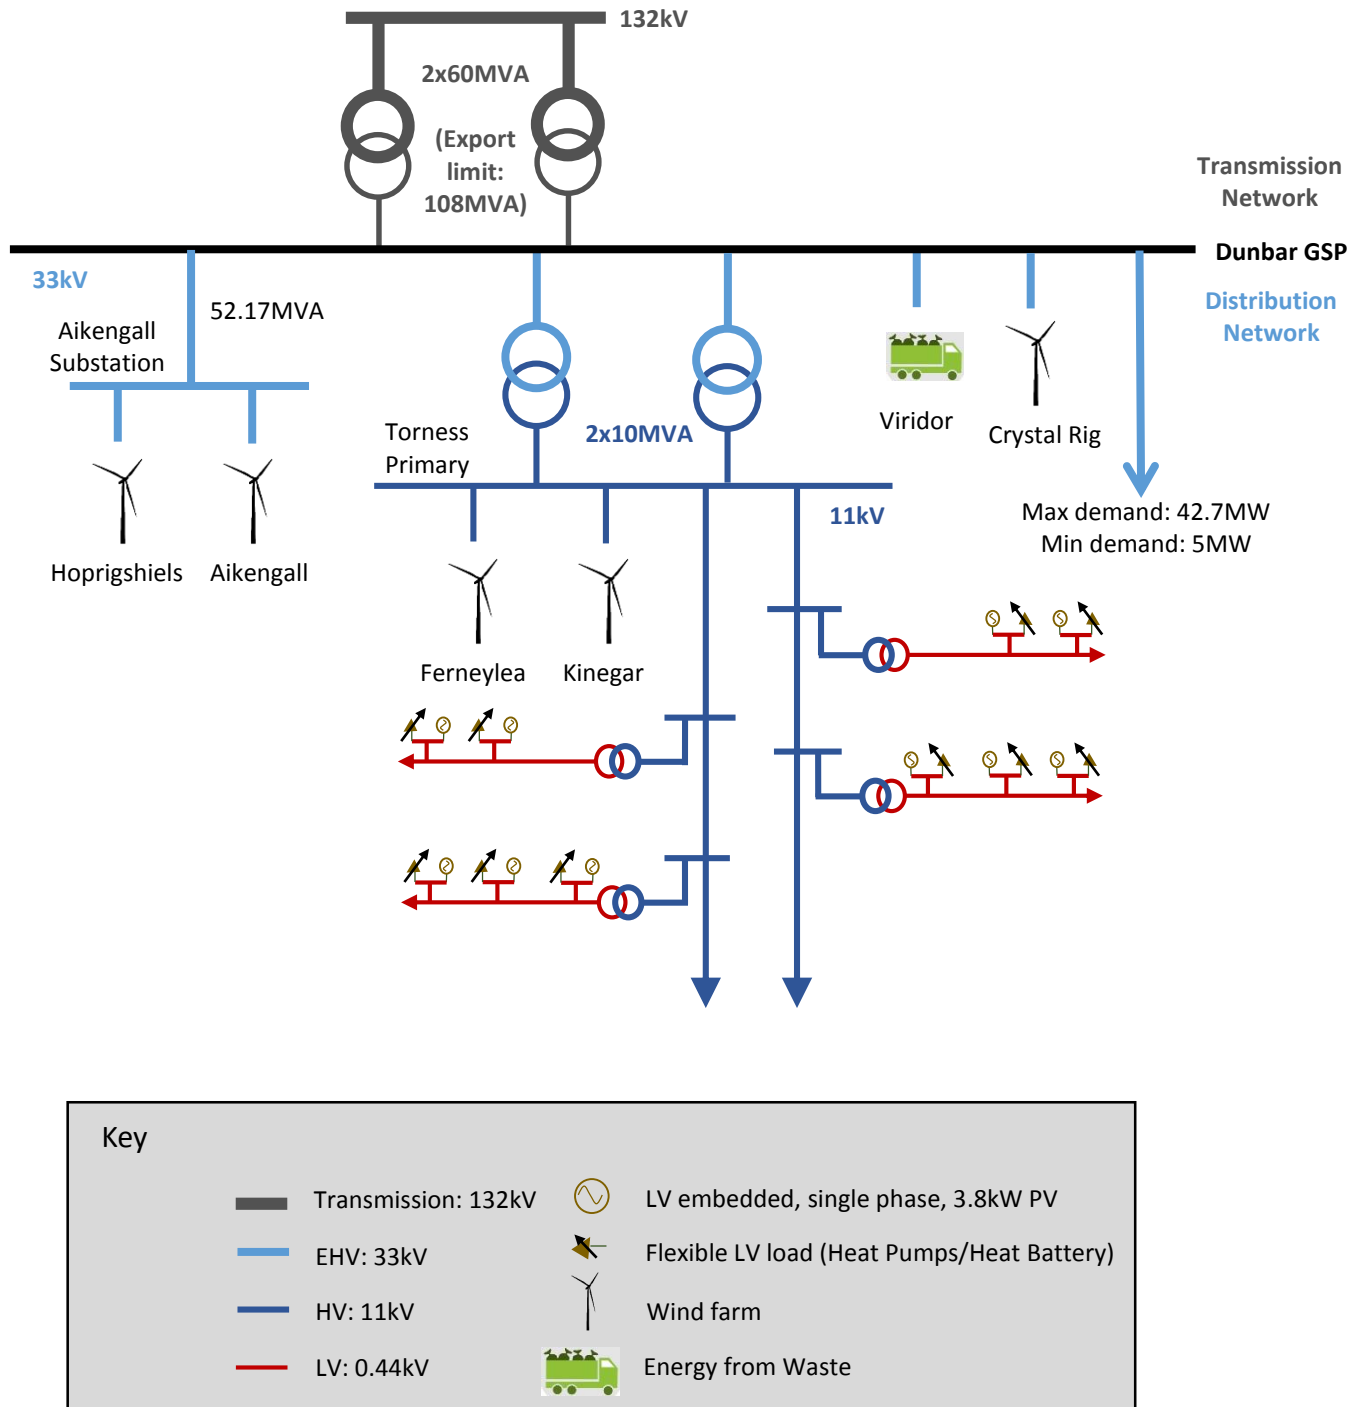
132kV

2x60MVA

(Export limit: 108MVA)

Transmission Network

Dunbar GSP

Distribution Network

33kV

52.17MVA

Aikengall Substation

Hoprigshiels

Aikengall

Torness Primary

2x10MVA

11kV

Ferneylea

Kinegar

Viridor

Crystal Rig

Max demand: 42.7MW
Min demand: 5MW

Key

Transmission: 132kV

EHV: 33kV

HV: 11kV

LV: 0.44kV

LV embedded, single phase, 3.8kW PV

Flexible LV load (Heat Pumps/Heat Battery)

Wind farm

Energy from Waste